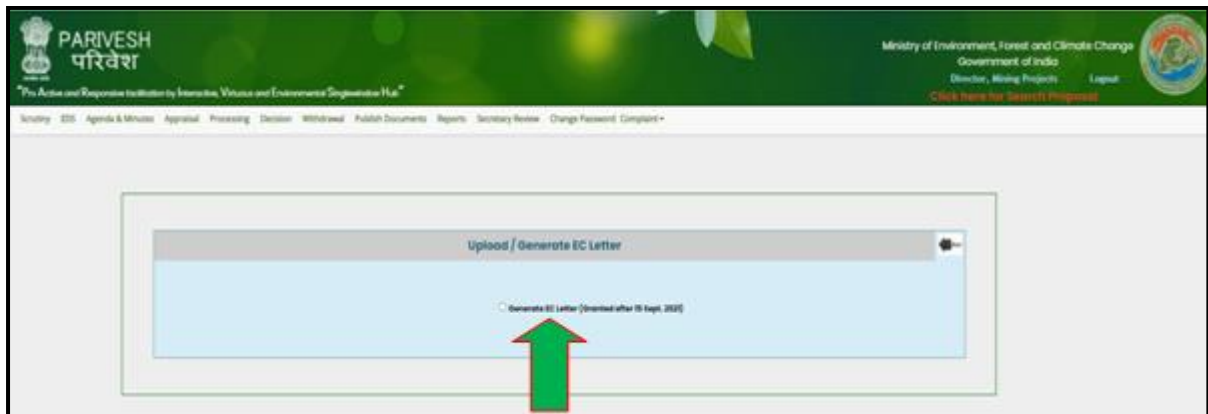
PARIVESH
परिवेश
"Pro Active and Responsive facilitation by Interactive, Virtuous and Environmental Singlewindow Hub"

Ministry of Environment, Forest and Climate Change
Government of India
Director, Mining Projects
Logout
Click here for Search Proposal

Scrutiny EDS Agenda & Minutes Appraisal Processing Decision Withdrawal Publish Documents Reports Secretary Review Change Password Complaint ▾

Upload / Generate EC Letter

Generate EC Letter (Granted after 15 Sept. 2021)